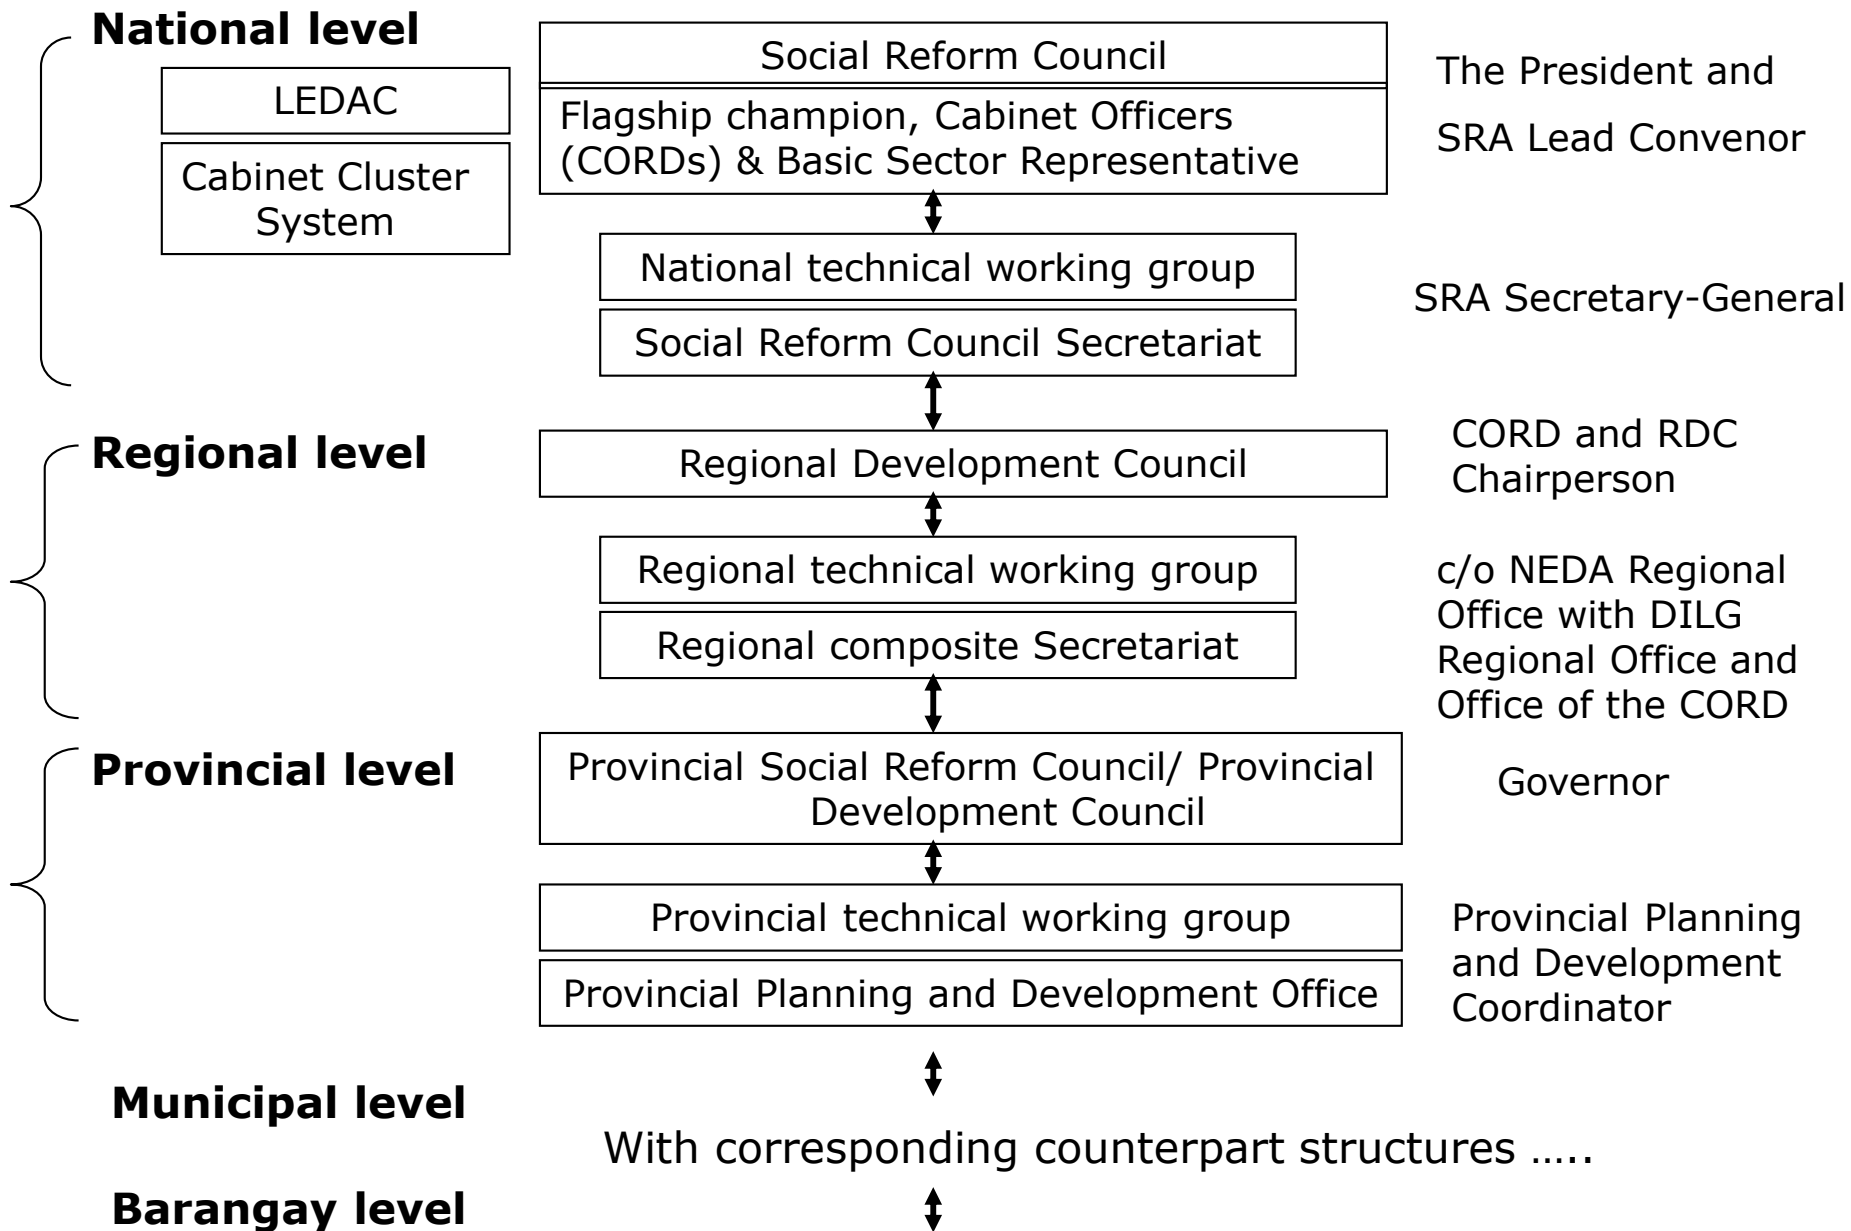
**National level**

LEDAC

Cabinet Cluster System

Social Reform Council

Flagship champion, Cabinet Officers (CORDs) & Basic Sector Representative

The President and SRA Lead Convenor

National technical working group

Social Reform Council Secretariat

SRA Secretary-General

**Regional level**

Regional Development Council

CORD and RDC Chairperson

Regional technical working group

Regional composite Secretariat

c/o NEDA Regional Office with DILG Regional Office and Office of the CORD

**Provincial level**

Provincial Social Reform Council/ Provincial Development Council

Governor

Provincial technical working group

Provincial Planning and Development Office

Provincial Planning and Development Coordinator

**Municipal level**

With corresponding counterpart structures …..

**Barangay level**